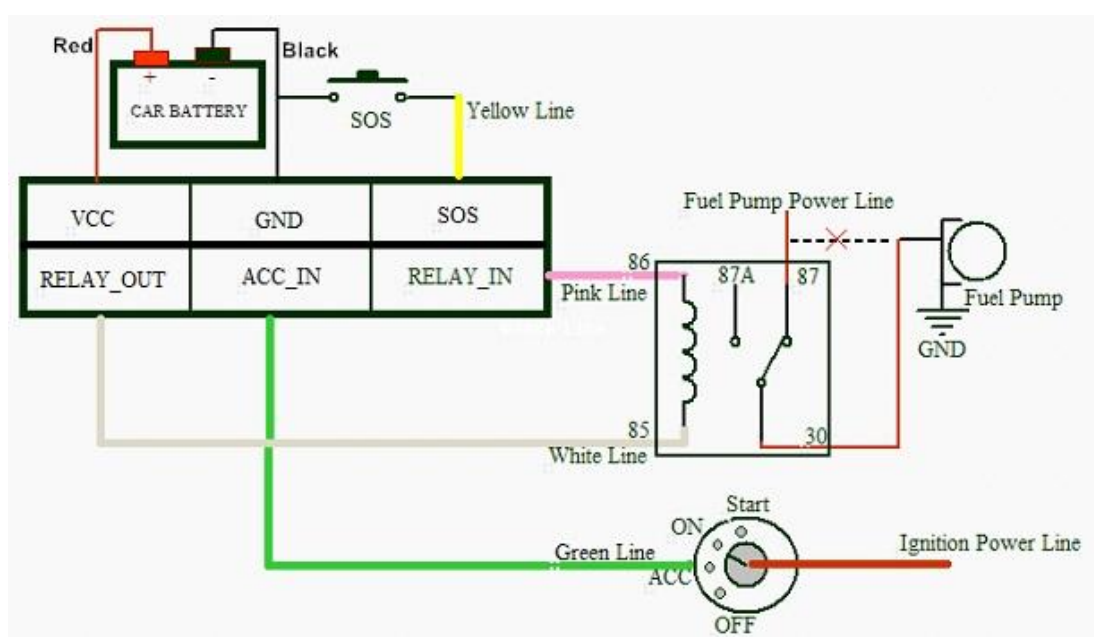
Red
Black
+
-
CAR BATTERY
SOS
Yellow Line

| VCC | GND | SOS |
|---|---|---|
| RELAY_OUT | ACC_IN | RELAY_IN |

Fuel Pump Power Line
86
87A
87
Pink Line
Fuel Pump
GND
85
30
White Line
Start
ON
ACC
OFF
Green Line
Ignition Power Line